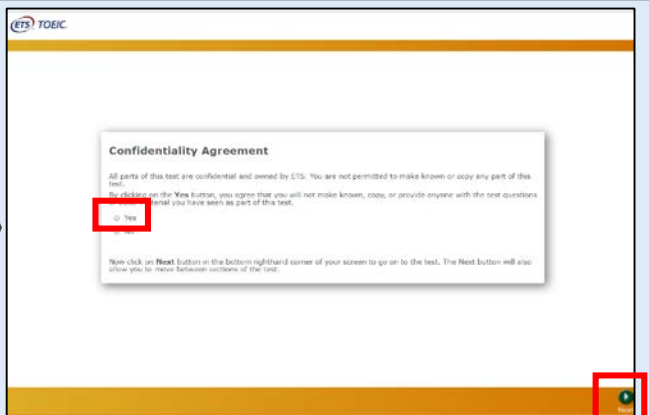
ETS TOEIC

Confidentiality Agreement

All parts of this test are confidential and owned by ETS. You are not permitted to make known or copy any part of this test.

By clicking on the Yes button, you agree that you will not make known, copy, or provide anyone with the test questions or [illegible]terial you have seen as part of this test.

Yes

N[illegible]

Now click on Next button in the bottom righthand corner of your screen to go on to the test. The Next button will also allow you to move between sections of the test.

Next